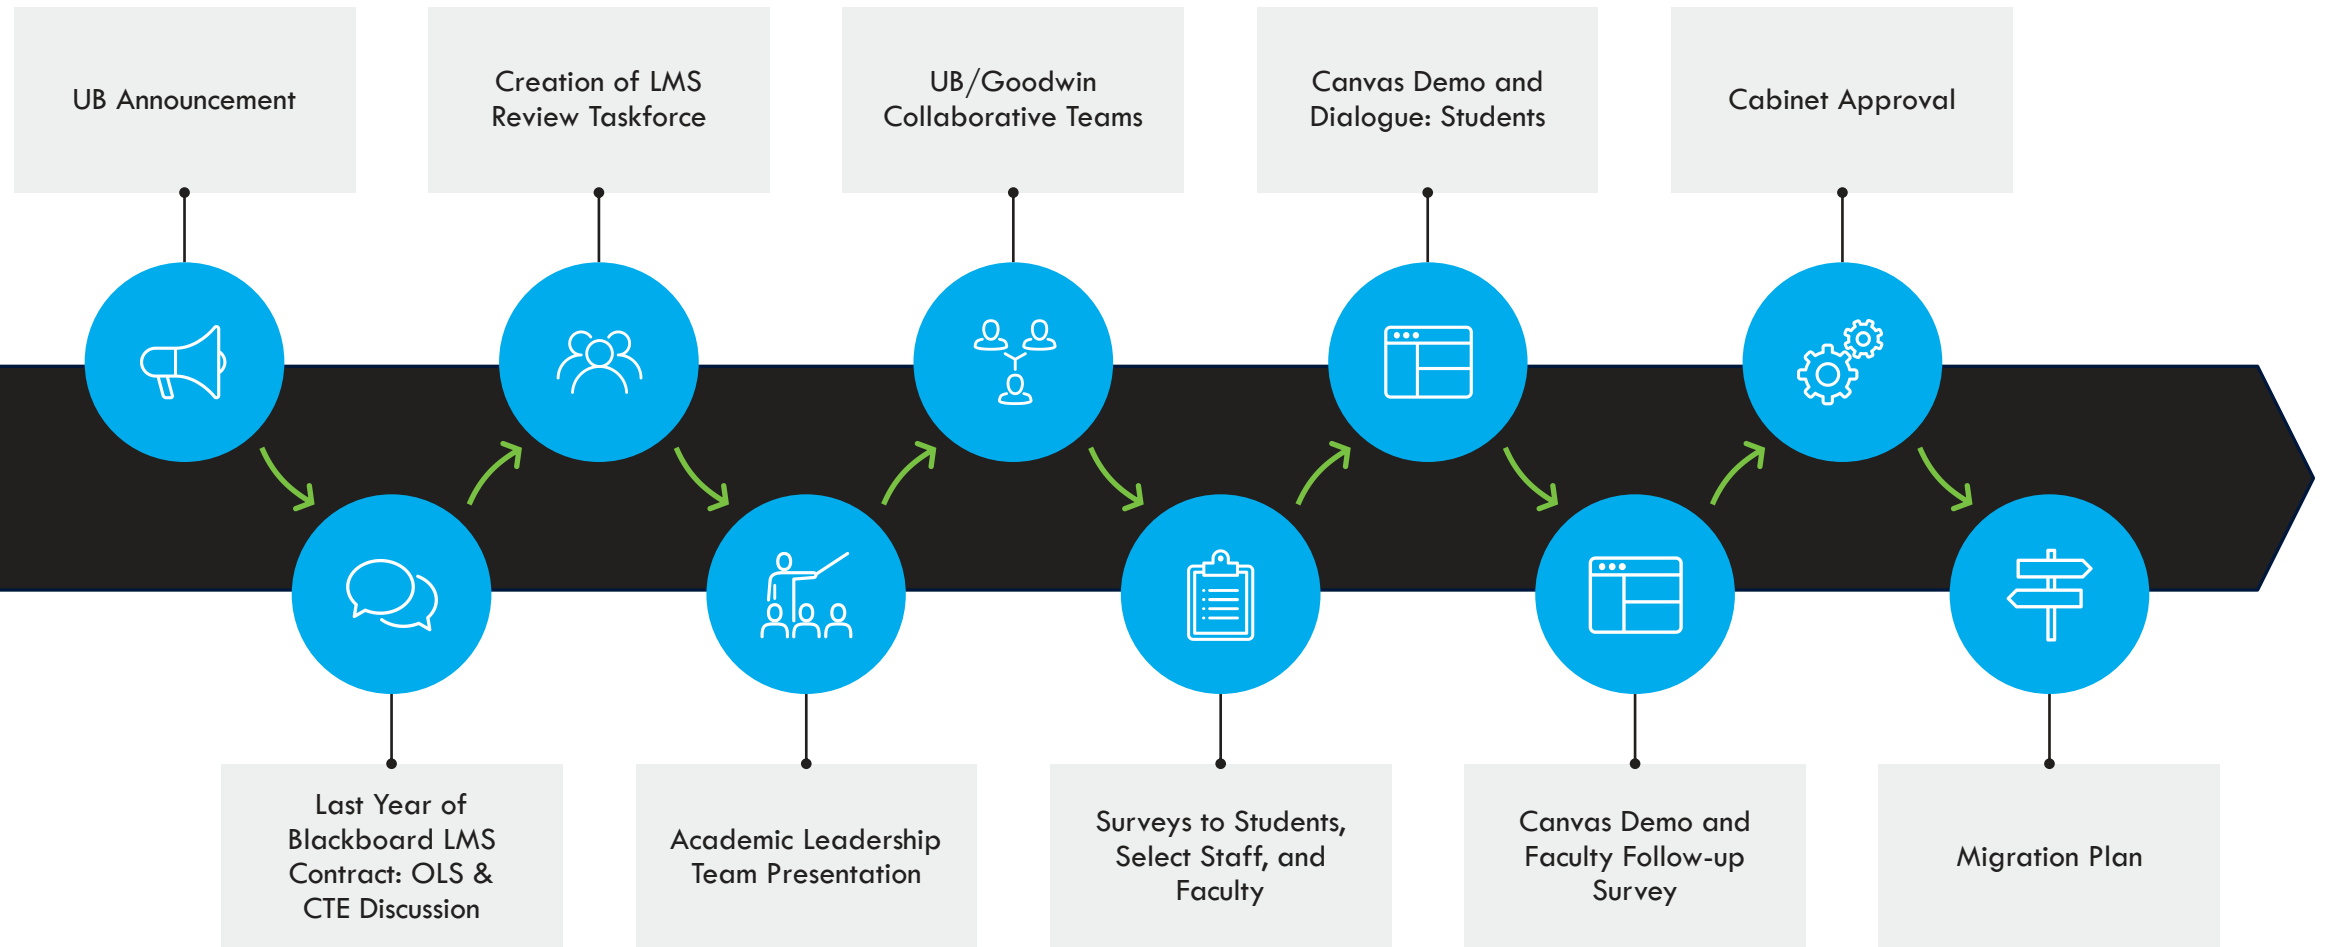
UB Announcement

Last Year of Blackboard LMS Contract: OLS & CTE Discussion

Creation of LMS Review Taskforce

Academic Leadership Team Presentation

UB/Goodwin Collaborative Teams

Surveys to Students, Select Staff, and Faculty

Canvas Demo and Dialogue: Students

Canvas Demo and Faculty Follow-up Survey

Cabinet Approval

Migration Plan